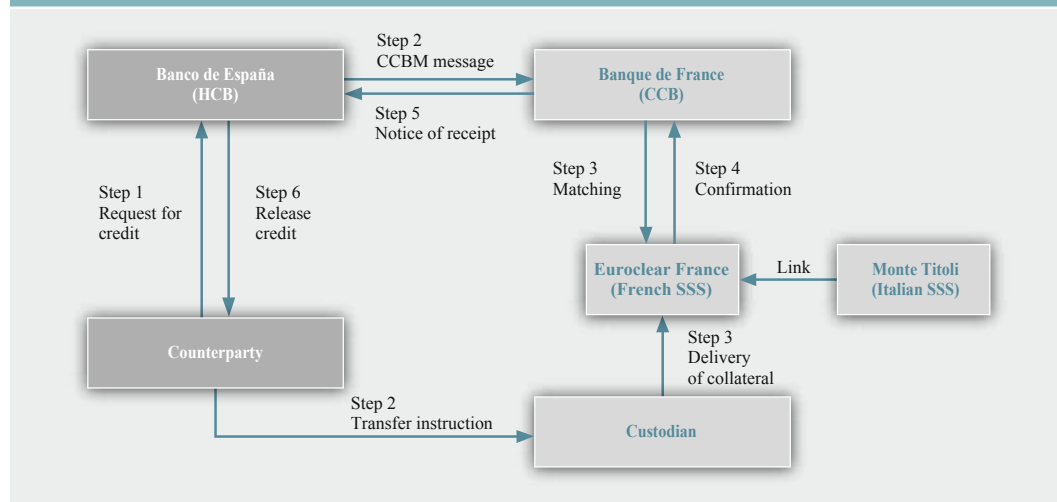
Banco de España
(HCB)

Step 2
CCBM message

Banque de France
(CCB)

Step 5
Notice of receipt

Step 3
Matching

Step 4
Confirmation

Step 1
Request for credit

Step 6
Release credit

Euroclear France
(French SSS)

Link

Monte Titoli
(Italian SSS)

Step 3
Delivery
of collateral

Counterparty

Step 2
Transfer instruction

Custodian